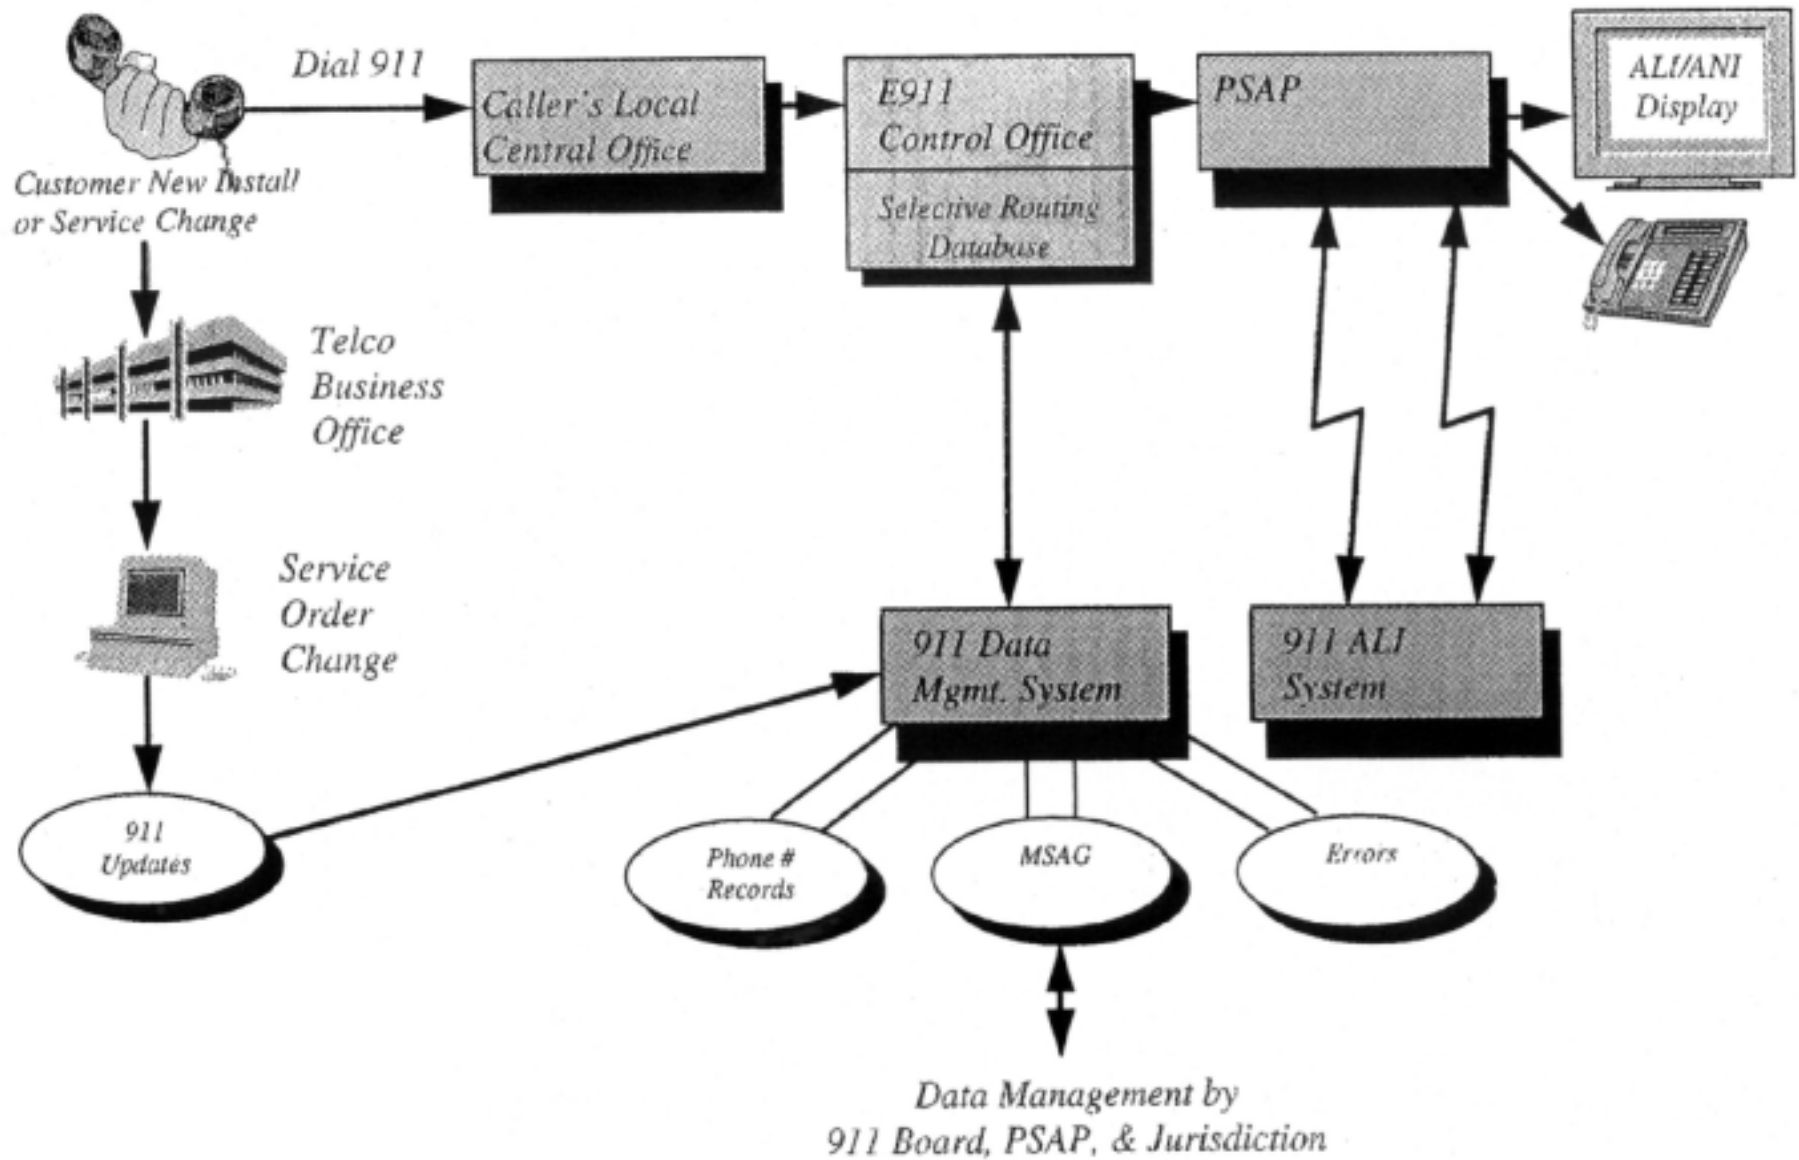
Dial 911

Caller's Local Central Office

E911 Control Office

Selective Routing Database

PSAP

ALI/ANI Display

Customer New Install or Service Change

Telco Business Office

Service Order Change

911 Updates

911 Data Mgmt. System

911 ALI System

Phone # Records

MSAG

Errors

Data Management by 911 Board, PSAP, & Jurisdiction